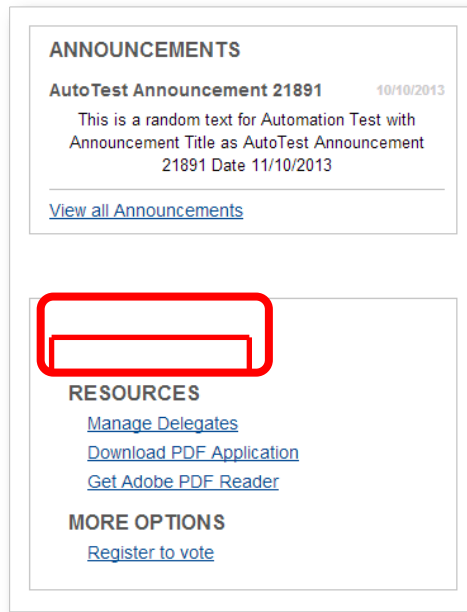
ANNOUNCEMENTS

AutoTest Announcement 21891 10/10/2013

This is a random text for Automation Test with Announcement Title as AutoTest Announcement 21891 Date 11/10/2013

View all Announcements

RESOURCES

Manage Delegates

Download PDF Application

Get Adobe PDF Reader

MORE OPTIONS

Register to vote